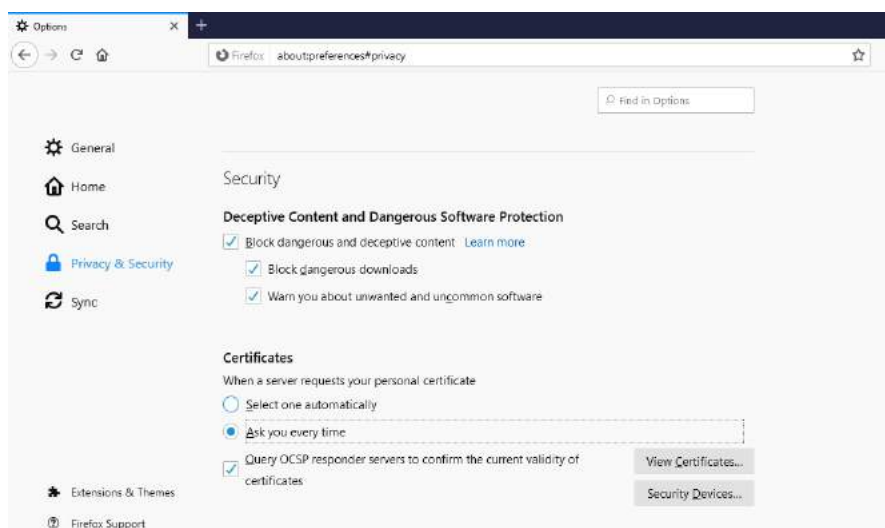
Options
+
Firefox about:preferences#privacy
Find in Options

General
Home
Search
Privacy & Security
Sync

Security

Deceptive Content and Dangerous Software Protection
Block dangerous and deceptive content Learn more
Block dangerous downloads
Warn you about unwanted and uncommon software

Certificates
When a server requests your personal certificate
Select one automatically
Ask you every time
Query OCSP responder servers to confirm the current validity of certificates
View Certificates...
Security Devices...

Extensions & Themes
Firefox Support